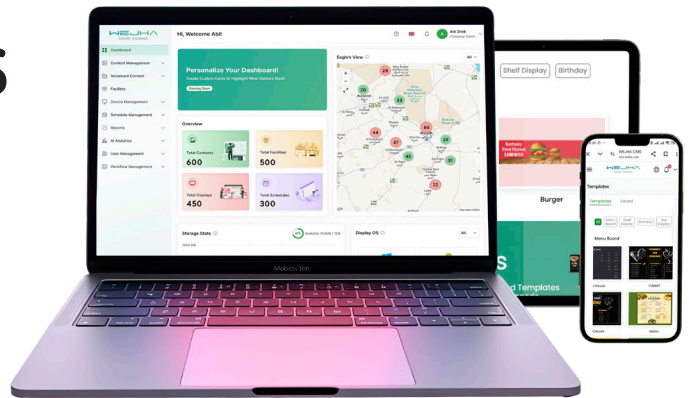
WEJHA

Dashboard
Content Management
Advanced Content
Facilities
Device Management
Schedule Management
Reports
AI Analytics
User Management
Workflow Management

Hi, Welcome Abi!

Abi Shek
Company Admin

Personalize Your Dashboard!
Create Custom Cards to Highlight What Matters Most!
Coming Soon

Eagle's View
All

28
20
23
44
37
62
29
45
31
22

Overview
Total Contents
600
Total Facilities
500
Total Displays
450
Total Schedules
300

Storage Stats
Available: 20.5GB / 1GB

Display OS
All

MacBook Pro

Shelf Display
Birthday

Burger

WEJHA CMS

Templates
Templates
Saved
Menu Board
Menu Board
Shelf Display
Birthday
Self Checkout
Menu Board

CREAM
TURKEY
MENU